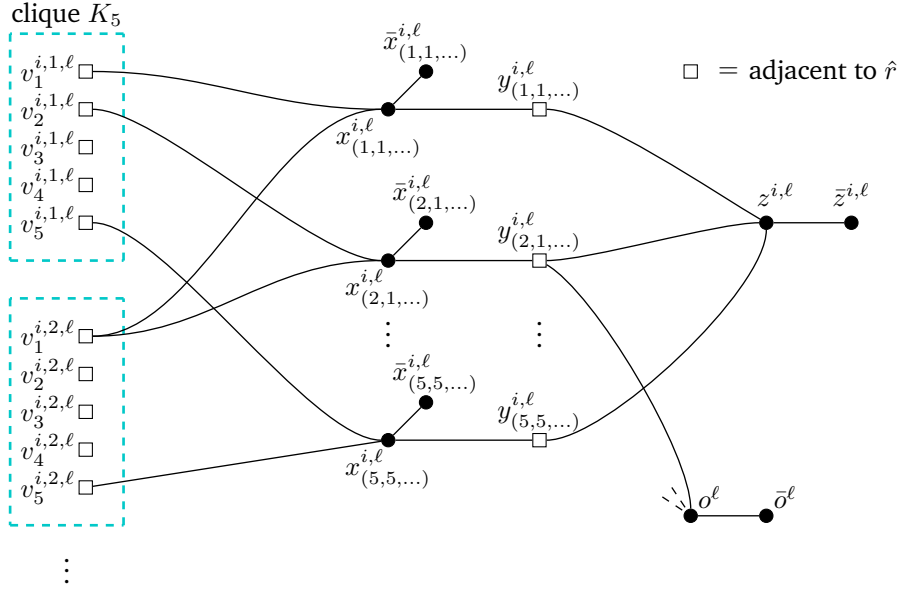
clique $K_5$

$v_1^{i,1,\ell}$
$v_2^{i,1,\ell}$
$v_3^{i,1,\ell}$
$v_4^{i,1,\ell}$
$v_5^{i,1,\ell}$

$v_1^{i,2,\ell}$
$v_2^{i,2,\ell}$
$v_3^{i,2,\ell}$
$v_4^{i,2,\ell}$
$v_5^{i,2,\ell}$

$\vdots$

$\bar{x}^{i,\ell}_{(1,1,\ldots)}$
$x^{i,\ell}_{(1,1,\ldots)}$
$y^{i,\ell}_{(1,1,\ldots)}$

$\square$ = adjacent to $\hat{r}$

$\bar{x}^{i,\ell}_{(2,1,\ldots)}$
$x^{i,\ell}_{(2,1,\ldots)}$
$y^{i,\ell}_{(2,1,\ldots)}$
$z^{i,\ell}$
$\bar{z}^{i,\ell}$

$\vdots$ $\vdots$

$\bar{x}^{i,\ell}_{(5,5,\ldots)}$
$x^{i,\ell}_{(5,5,\ldots)}$
$y^{i,\ell}_{(5,5,\ldots)}$

$o^{\ell}$
$\bar{o}^{\ell}$